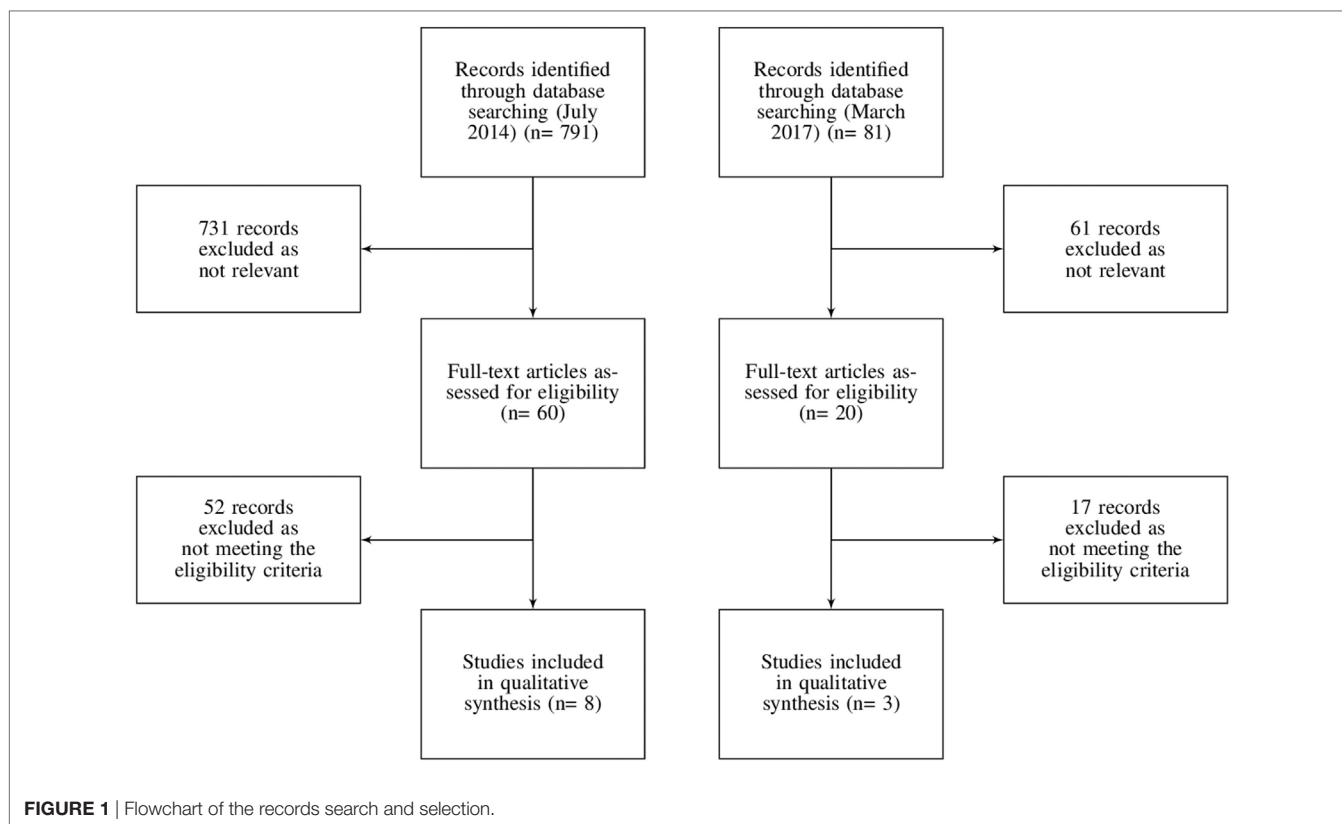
Records identified through database searching (July 2014) (n= 791)

731 records excluded as not relevant

Full-text articles assessed for eligibility (n= 60)

52 records excluded as not meeting the eligibility criteria

Studies included in qualitative synthesis (n= 8)

Records identified through database searching (March 2017) (n= 81)

61 records excluded as not relevant

Full-text articles assessed for eligibility (n= 20)

17 records excluded as not meeting the eligibility criteria

Studies included in qualitative synthesis (n= 3)

FIGURE 1 | Flowchart of the records search and selection.